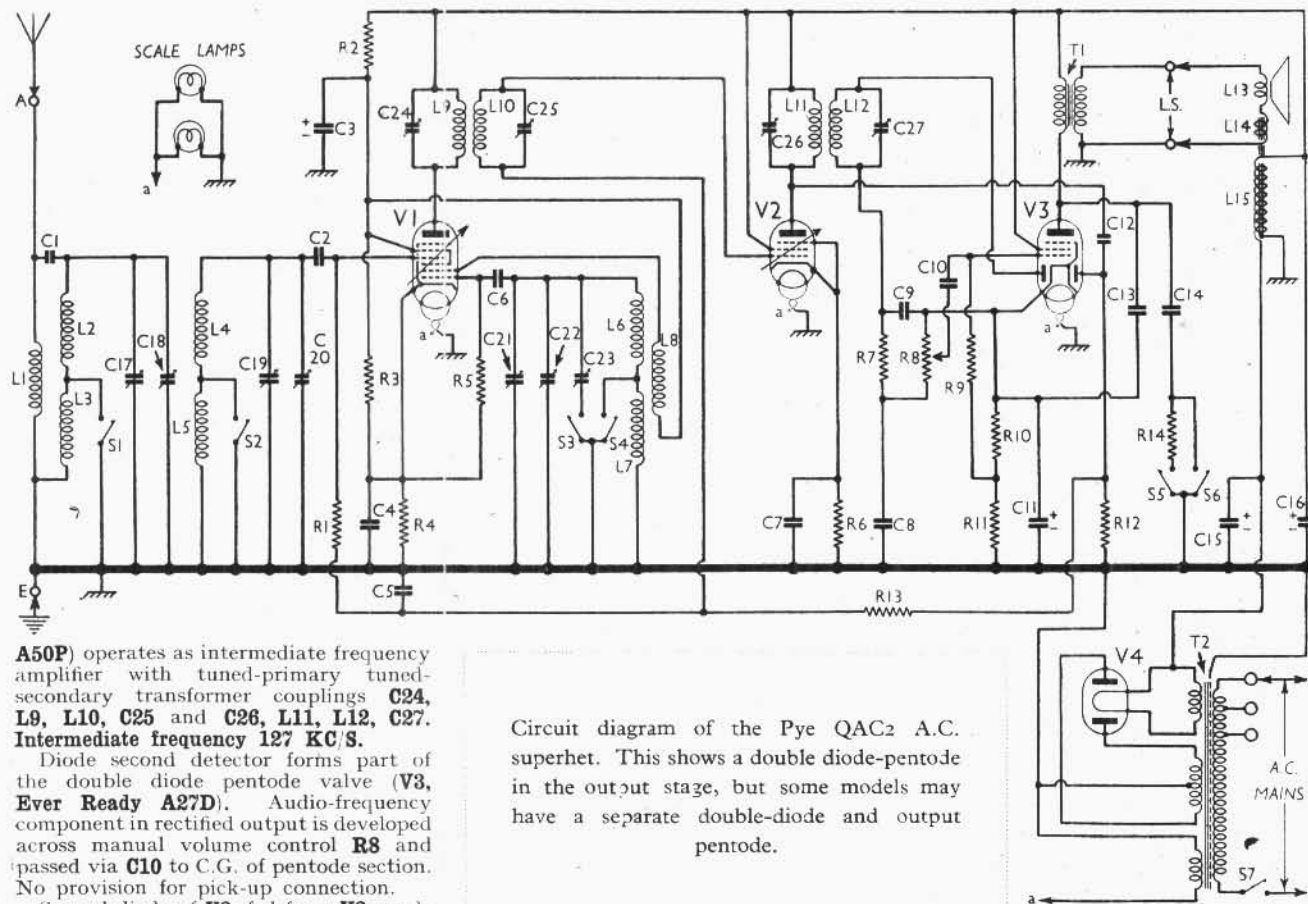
SCALE LAMPS

A
a
E
R2
C3
C24
L9
L10
C25
L11
L12
C26
C27
T1
L.S.
L13
L14
L15
C1
C2
V1
V2
V3
C12
L2
C17
C18
L4
C19
C
20
C6
C21
C22
C23
L6
L8
C10
C9
C13
C14
L1
L3
S1
L5
S2
R3
R5
S3
S4
L7
R7
R8
R9
R10
R14
S5
S6
R1
C4
R4
C7
R6
C8
R11
C11
R12
C15
C16
C5
R13
V4
T2
A.C.
MAINS
S7
a

A50P) operates as intermediate frequency amplifier with tuned-primary tuned-secondary transformer couplings C24, L9, L10, C25 and C26, L11, L12, C27. Intermediate frequency 127 KC/S.

Diode second detector forms part of the double diode pentode valve (V3, Ever Ready A27D). Audio-frequency component in rectified output is developed across manual volume control R8 and passed via C10 to C.G. of pentode section. No provision for pick-up connection.

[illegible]

Circuit diagram of the Pye QAC2 A.C. superhet. This shows a double diode-pentode in the output stage, but some models may have a separate double-diode and output pentode.